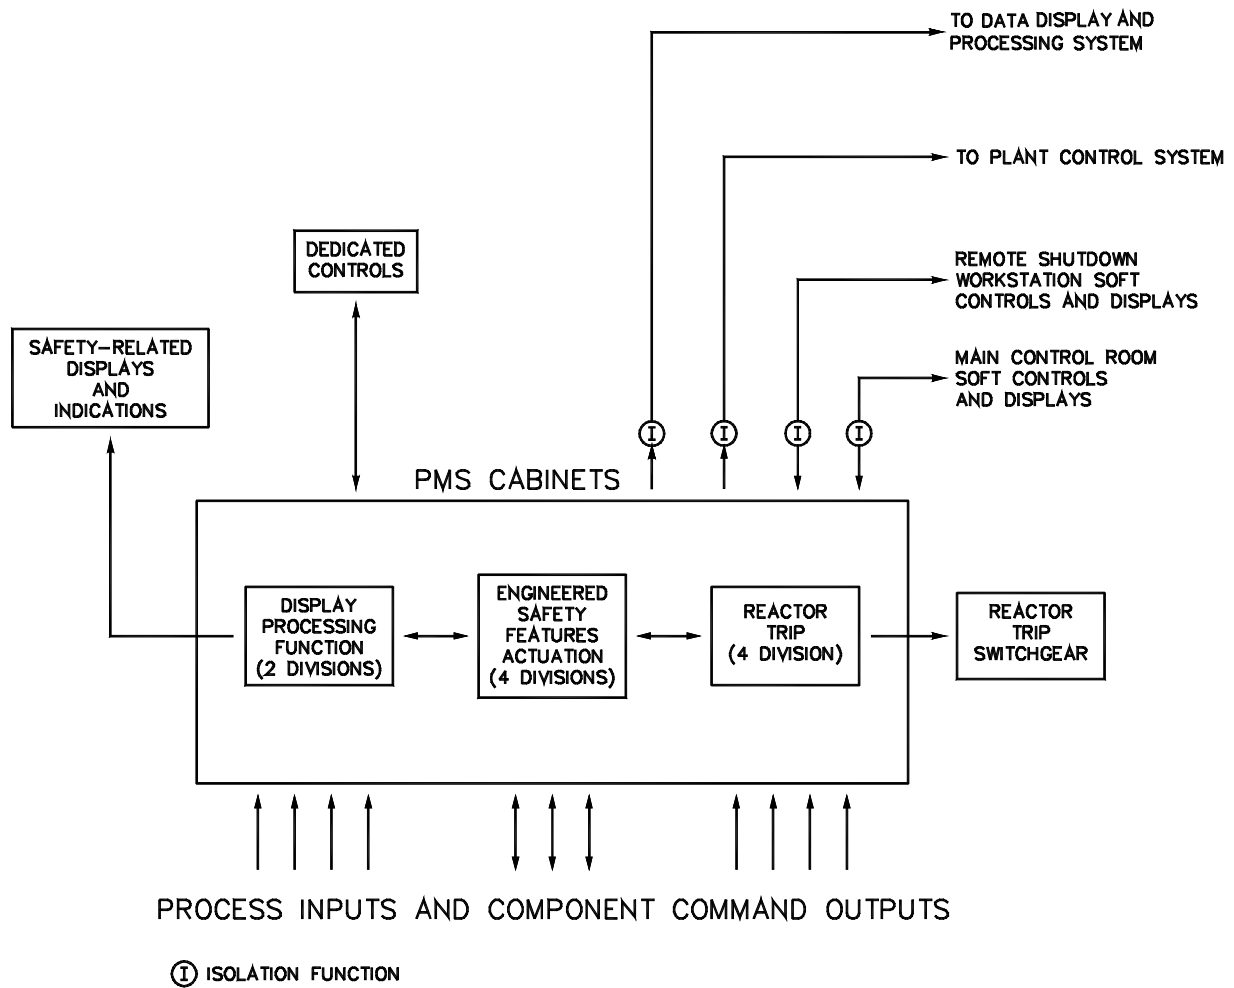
TO DATA DISPLAY AND PROCESSING SYSTEM

TO PLANT CONTROL SYSTEM

DEDICATED CONTROLS

REMOTE SHUTDOWN WORKSTATION SOFT CONTROLS AND DISPLAYS

SAFETY-RELATED DISPLAYS AND INDICATIONS

MAIN CONTROL ROOM SOFT CONTROLS AND DISPLAYS

I I I I

PMS CABINETS

DISPLAY PROCESSING FUNCTION (2 DIVISIONS)

ENGINEERED SAFETY FEATURES ACTUATION (4 DIVISIONS)

REACTOR TRIP (4 DIVISION)

REACTOR TRIP SWITCHGEAR

PROCESS INPUTS AND COMPONENT COMMAND OUTPUTS

I ISOLATION FUNCTION